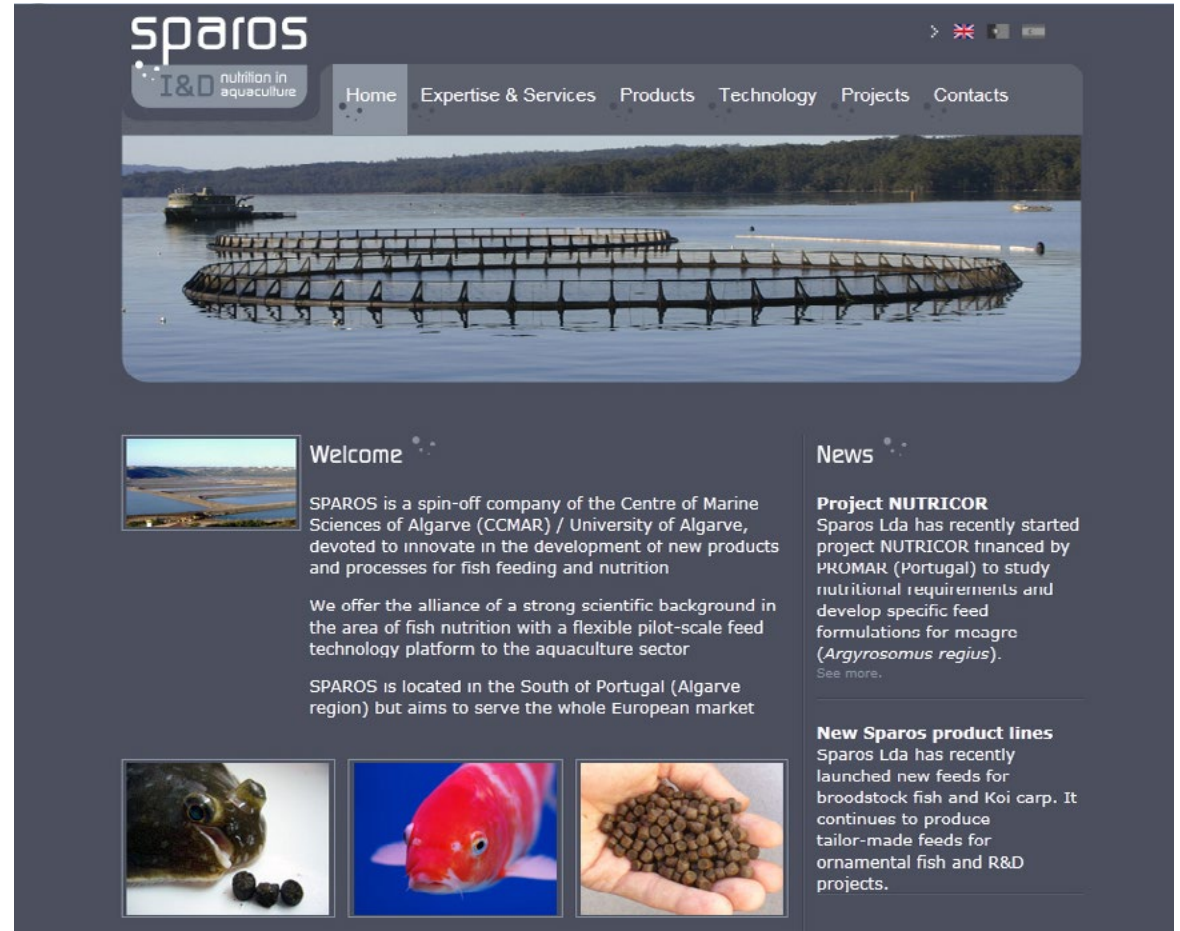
sparos

I&D nutrition in aquaculture

Home Expertise & Services Products Technology Projects Contacts

Welcome

SPAROS is a spin-off company of the Centre of Marine Sciences of Algarve (CCMAR) / University of Algarve, devoted to innovate in the development of new products and processes for fish feeding and nutrition

We offer the alliance of a strong scientific background in the area of fish nutrition with a flexible pilot-scale feed technology platform to the aquaculture sector

SPAROS is located in the South of Portugal (Algarve region) but aims to serve the whole European market

News

Project NUTRICOR
Sparos Lda has recently started project NUTRICOR financed by PROMAR (Portugal) to study nutritional requirements and develop specific feed formulations for meagre (Argyrosomus regius).
See more.

New Sparos product lines
Sparos Lda has recently launched new feeds for broodstock fish and Koi carp. It continues to produce tailor-made feeds for ornamental fish and R&D projects.